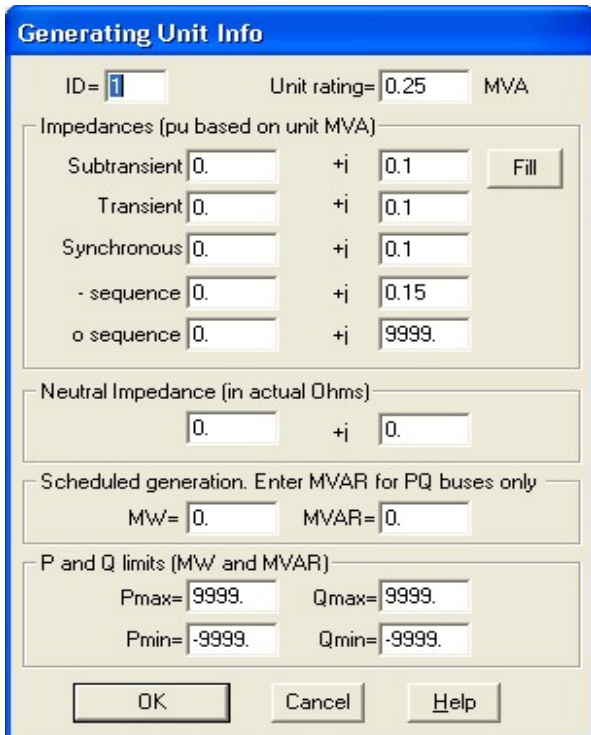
Generating Unit Info

ID= 1

Unit rating= 0.25 MVA

Impedances (pu based on unit MVA)

Subtransient 0. +j 0.1

Fill

Transient 0. +j 0.1

Synchronous 0. +j 0.1

- sequence 0. +j 0.15

o sequence 0. +j 9999.

Neutral Impedance (in actual Ohms)

0. +j 0.

Scheduled generation. Enter MVAR for PQ buses only

MW= 0. MVAR= 0.

P and Q limits (MW and MVAR)

Pmax= 9999. Qmax= 9999.

Pmin= -9999. Qmin= -9999.

OK

Cancel

Help